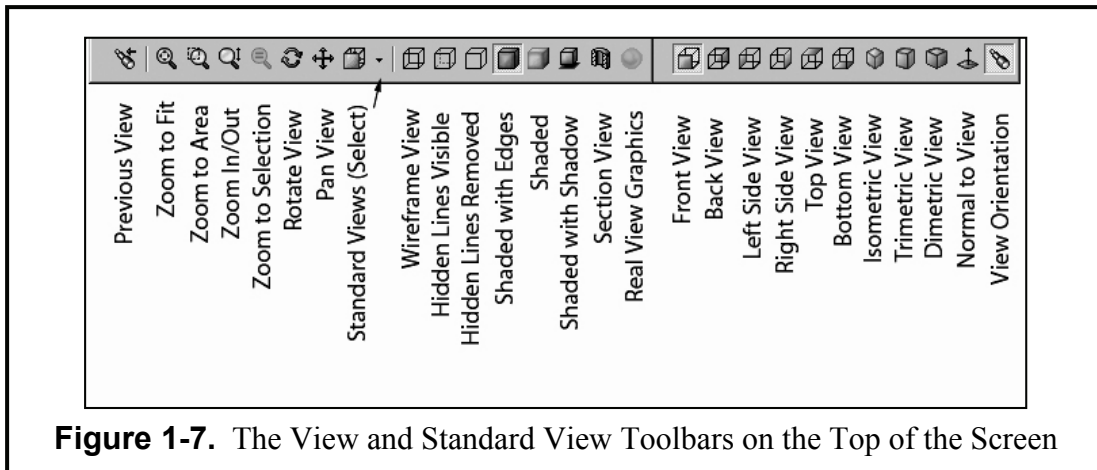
Previous View
Zoom to Fit
Zoom to Area
Zoom In/Out
Zoom to Selection
Rotate View
Pan View
Standard Views (Select)
Wireframe View
Hidden Lines Visible
Hidden Lines Removed
Shaded with Edges
Shaded
Shaded with Shadow
Section View
Real View Graphics
Front View
Back View
Left Side View
Right Side View
Top View
Bottom View
Isometric View
Trimetric View
Dimetric View
Normal to View
View Orientation

**Figure 1-7.** The View and Standard View Toolbars on the Top of the Screen